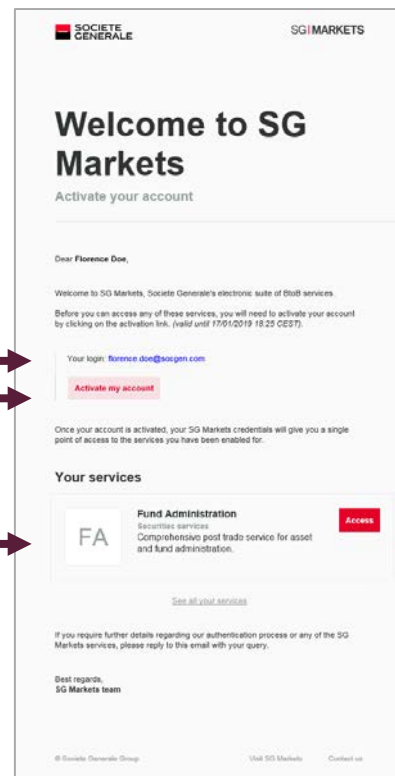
SOCIETE GENERALE

SG|MARKETS

Welcome to SG Markets

Activate your account

Dear Florence Doe,

Welcome to SG Markets, Societe Generale's electronic suite of BtoB services.

Before you can access any of these services, you will need to activate your account by clicking on the activation link. (valid until 17/01/2019 18:25 CEST).

Your login: florence.doe@socgen.com

Activate my account

Once your account is activated, your SG Markets credentials will give you a single point of access to the services you have been enabled for.

Your services

FA

Fund Administration

Securities services

Comprehensive post trade service for asset and fund administration.

Access

See all your services

If you require further details regarding our authentication process or any of the SG Markets services, please reply to this email with your query.

Best regards,
SG Markets team

© Societe Generale Group

Visit SG Markets

Contact us